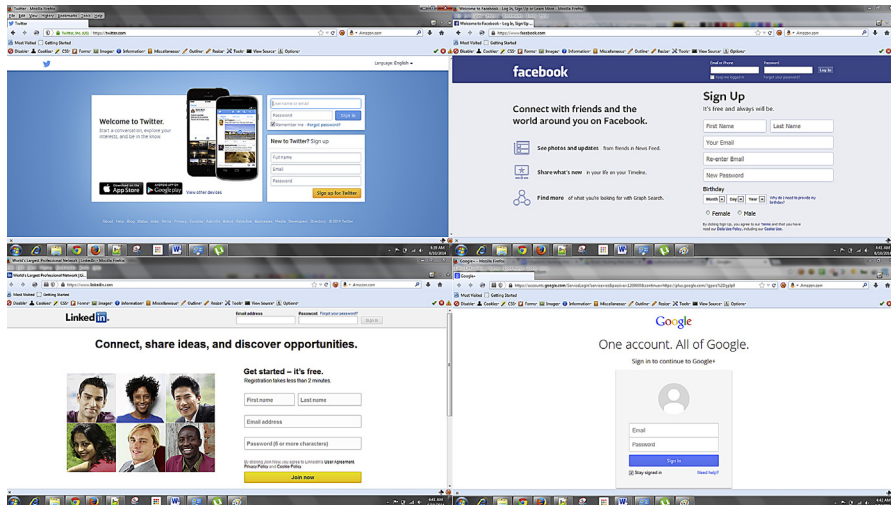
Twitter - Mozilla Firefox
File Edit View History Bookmarks Tools Help
Twitter
https://twitter.com
Amazon.com
Most Visited Getting Started
Disable Cookies CSS Forms Images Information Miscellaneous Outline Resize Tools View Source Options
Language: English
Welcome to Twitter.
Start a conversation, explore your interests, and be in the know.
Username or email
Password
Sign in
Remember me · Forgot password?
New to Twitter? Sign up
Full name
Email
Password
Sign up for Twitter
App Store
Google play
View other devices
About Help Blog Status Jobs Terms Privacy Cookies Ads info Brand Advertise Businesses Media Developers Directory © 2014 Twitter

Welcome to Facebook - Log In, Sign Up or Learn More - Mozilla Firefox
Welcome to Facebook - Log In, Sign Up
https://www.facebook.com
Amazon.com
Most Visited Getting Started
Disable Cookies CSS Forms Images Information Miscellaneous Outline Resize Tools View Source Options
facebook
Email or Phone
Password
Log In
Keep me logged in
Forgot your password?
Connect with friends and the world around you on Facebook.
See photos and updates from friends in News Feed.
Share what's new in your life on your Timeline.
Find more of what you're looking for with Graph Search.
Sign Up
It's free and always will be.
First Name
Last Name
Your Email
Re-enter Email
New Password
Birthday
Month Day Year
Why do I need to provide my birthday?
Female Male
By clicking Sign Up, you agree to our Terms and that you have read our Data Use Policy, including our Cookie Use.

World's Largest Professional Network | LinkedIn - Mozilla Firefox
World's Largest Professional Network | Li...
https://www.linkedin.com
Amazon.com
Most Visited Getting Started
Disable Cookies CSS Forms Images Information Miscellaneous Outline Resize Tools View Source Options
LinkedIn
Email address
Password
Forgot your password?
Sign in
Connect, share ideas, and discover opportunities.
Get started – it's free.
Registration takes less than 2 minutes.
First name
Last name
Email address
Password (6 or more characters)
By clicking Join Now, you agree to LinkedIn's User Agreement, Privacy Policy and Cookie Policy.
Join now

Google+ - Mozilla Firefox
Google+
https://accounts.google.com/ServiceLogin?service=oz&passive=1209600&continue=https://plus.google.com/?gpsrc%3Dgplp0
Amazon.com
Most Visited Getting Started
Disable Cookies CSS Forms Images Information Miscellaneous Outline Resize Tools View Source Options
Google
One account. All of Google.
Sign in to continue to Google+
Email
Password
Sign in
Stay signed in
Need help?